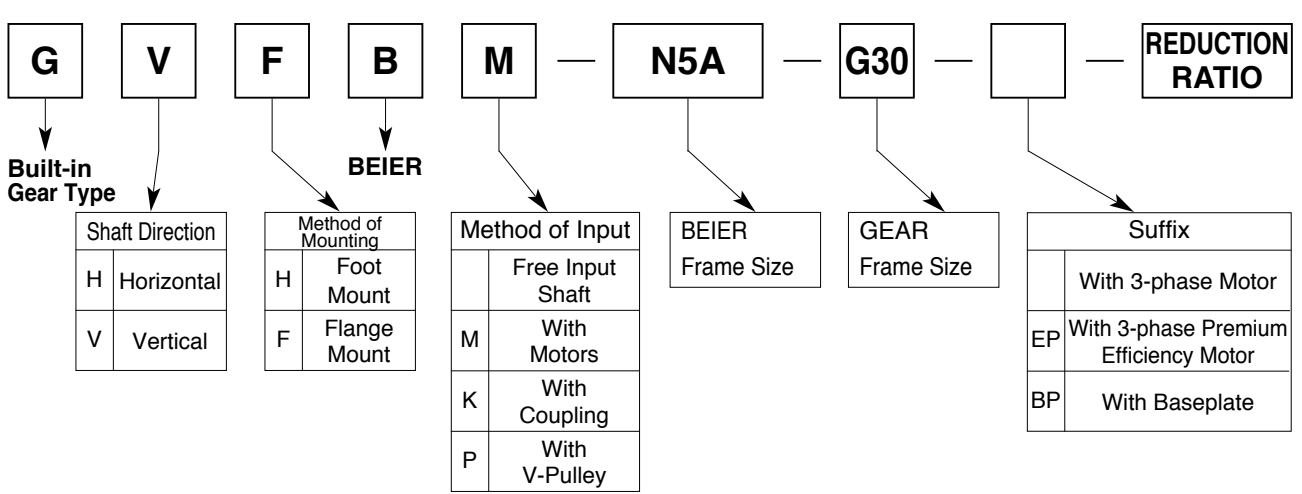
G V F B M — N5A — G30 — — REDUCTION RATIO

Built-in Gear Type

BEIER

| Shaft Direction | |
|---|---|
| H | Horizontal |
| V | Vertical |

| Method of Mounting | |
|---|---|
| H | Foot Mount |
| F | Flange Mount |

| Method of Input | |
|---|---|
| | Free Input Shaft |
| M | With Motors |
| K | With Coupling |
| P | With V-Pulley |

BEIER Frame Size

GEAR Frame Size

| Suffix | |
|---|---|
| | With 3-phase Motor |
| EP | With 3-phase Premium Efficiency Motor |
| BP | With Baseplate |